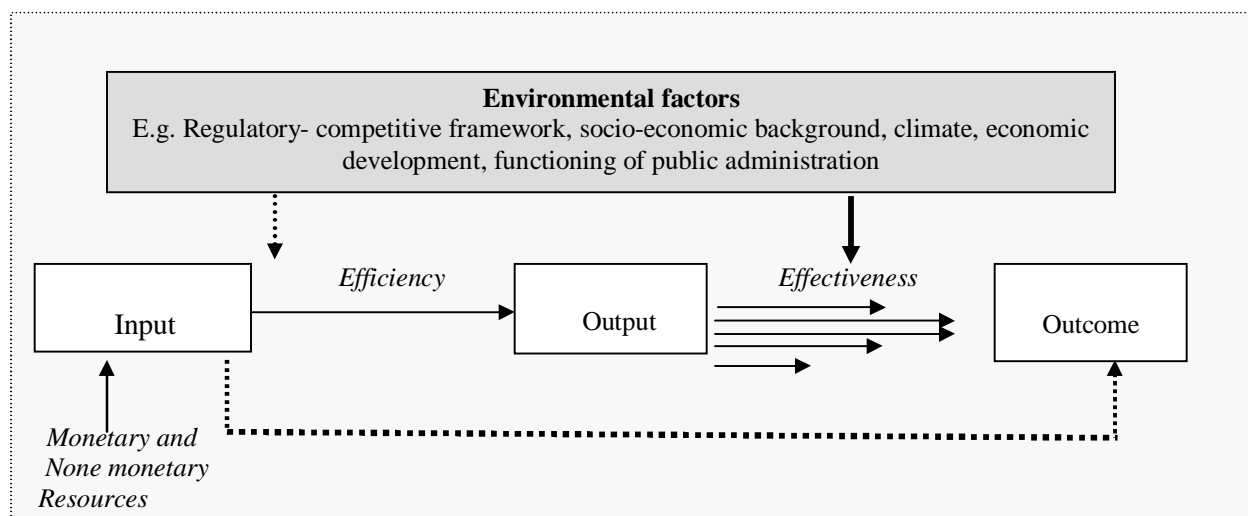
**Environmental factors**
E.g. Regulatory- competitive framework, socio-economic background, climate, economic development, functioning of public administration

Efficiency

Effectiveness

Input

Output

Outcome

Monetary and None monetary Resources